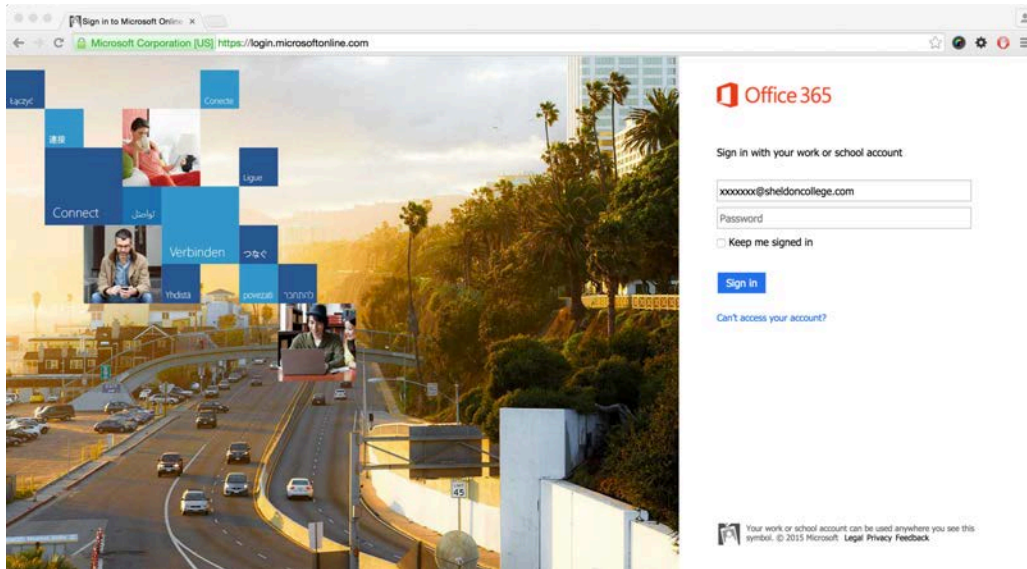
Sign in to Microsoft Online ×

Microsoft Corporation [US] https://login.microsoftonline.com

Łączyć
Conecte
連接
Ligue
Connect
تواصل
Verbinden
つなぐ
Yhdistä
povezati
להתחבר

Office 365

Sign in with your work or school account

xxxxxxx@sheldoncollege.com

Password

Keep me signed in

Sign in

Can't access your account?

45

Your work or school account can be used anywhere you see this symbol. © 2015 Microsoft Legal Privacy Feedback